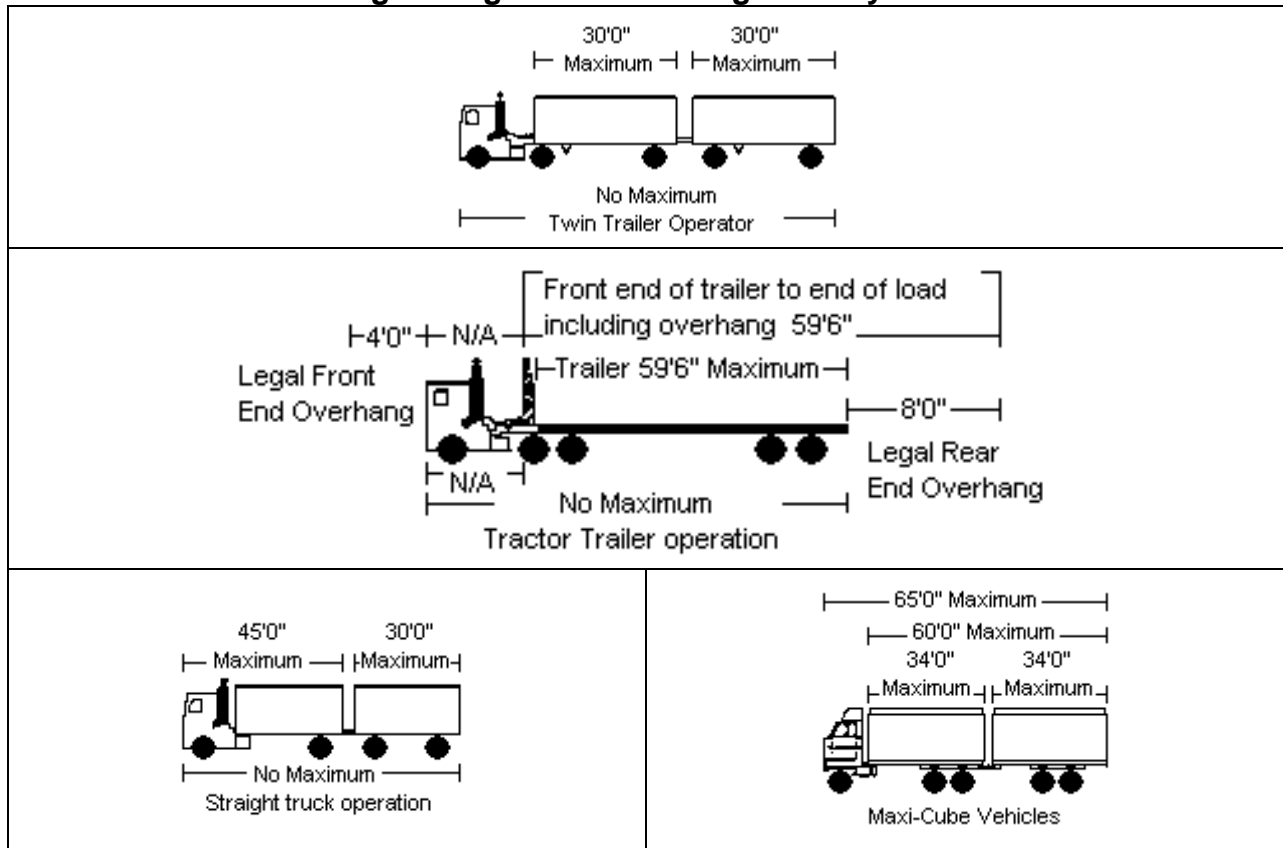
30'0" Maximum
30'0" Maximum

No Maximum
Twin Trailer Operator

Front end of trailer to end of load including overhang 59'6"

4'0"
N/A
Trailer 59'6" Maximum

Legal Front End Overhang

8'0"

Legal Rear End Overhang

N/A
No Maximum
Tractor Trailer operation

45'0" Maximum
30'0" Maximum

No Maximum
Straight truck operation

65'0" Maximum
60'0" Maximum
34'0" Maximum
34'0" Maximum

Maxi-Cube Vehicles